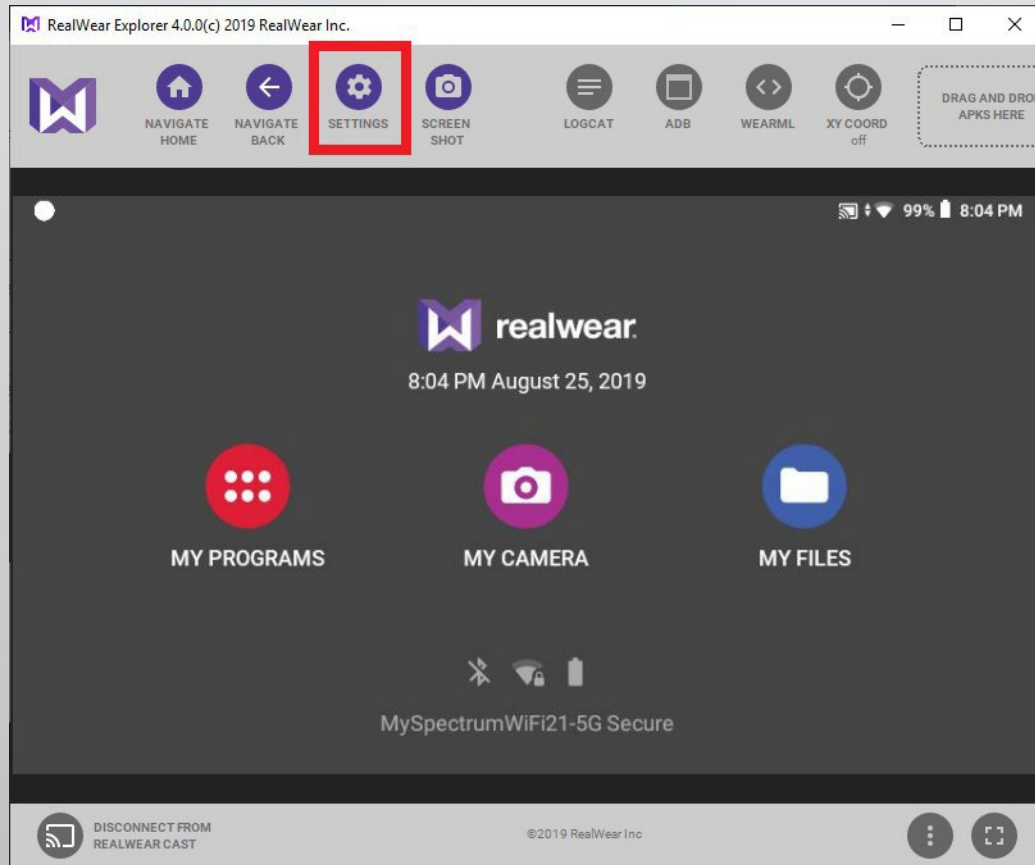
RealWear Explorer 4.0.0(c) 2019 RealWear Inc.

NAVIGATE HOME

NAVIGATE BACK

SETTINGS

SCREEN SHOT

LOGCAT

ADB

WEARML

XY COORD off

DRAG AND DRO APKS HERE

99% 8:04 PM

realwear

8:04 PM August 25, 2019

MY PROGRAMS

MY CAMERA

MY FILES

MySpectrumWiFi21-5G Secure

DISCONNECT FROM REALWEAR CAST

©2019 RealWear Inc